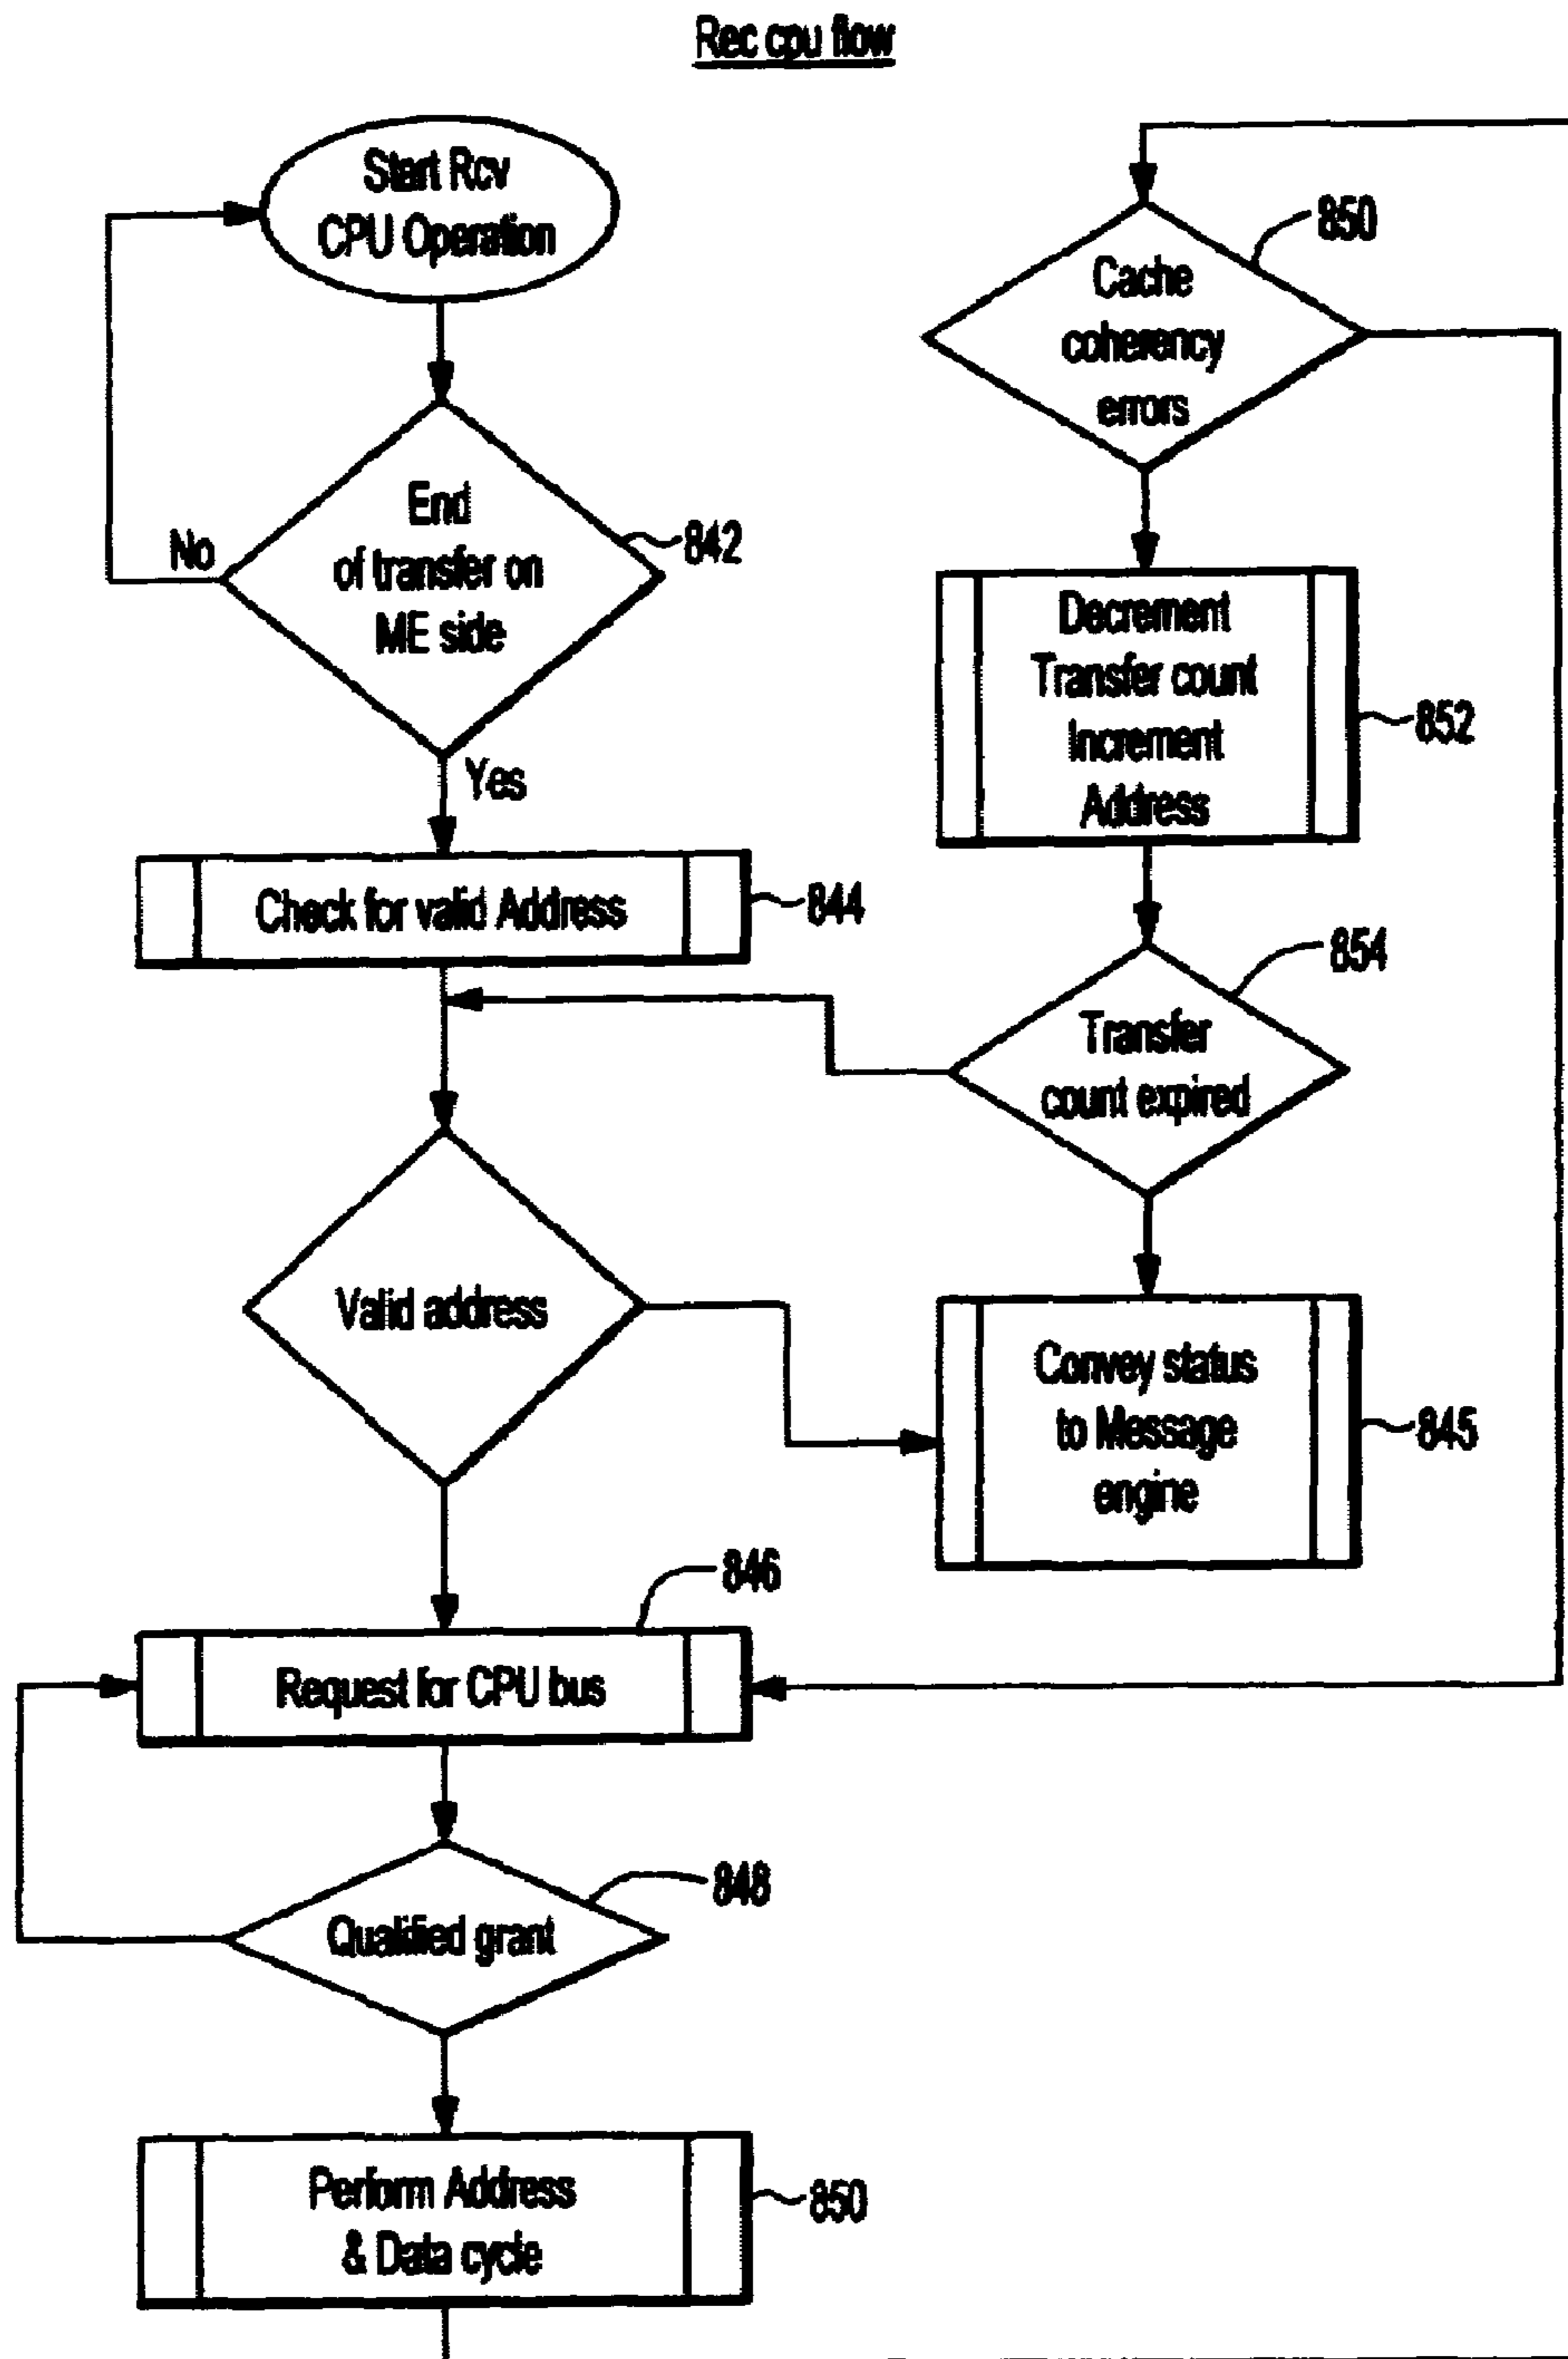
Rec cpu flow

Start Rcv CPU Operation

No

End of transfer on ME side

842

Yes

Check for valid Address

844

Valid address

846

Request for CPU bus

848

Qualified grant

Perform Address & Data cycle

850

850

Cache coherency errors

Decrement Transfer count Increment Address

852

854

Transfer count expired

Convey status to Message engine

845